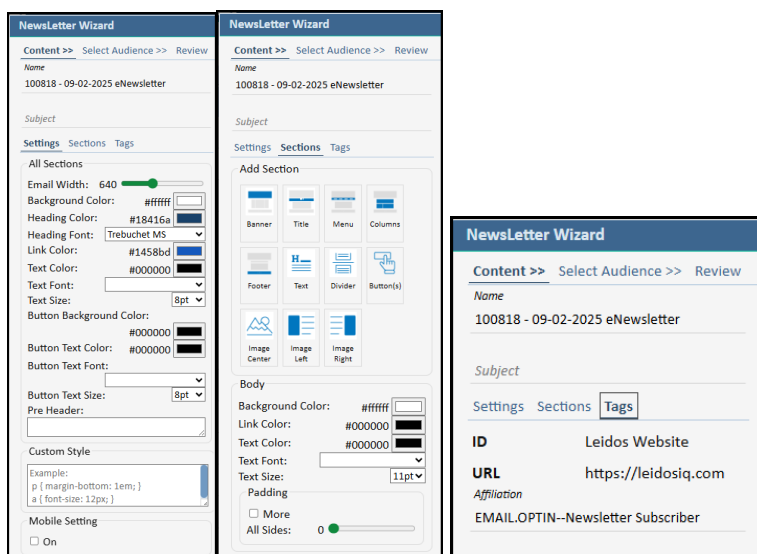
NewsLetter Wizard

Content >> Select Audience >> Review

Name

100818 - 09-02-2025 eNewsletter

Subject

Settings Sections Tags

All Sections

Email Width: 640

Background Color: #ffffff

Heading Color: #18416a

Heading Font: Trebuchet MS

Link Color: #1458bd

Text Color: #000000

Text Font:

Text Size: 8pt

Button Background Color:

#000000

Button Text Color: #000000

Button Text Font:

Button Text Size: 8pt

Pre Header:

Custom Style

Example:
p { margin-bottom: 1em; }
a { font-size: 12px; }

Mobile Setting

On

NewsLetter Wizard

Content >> Select Audience >> Review

Name

100818 - 09-02-2025 eNewsletter

Subject

Settings Sections Tags

Add Section

Banner Title Menu Columns

Footer Text Divider Button(s)

Image Center Image Left Image Right

Body

Background Color: #ffffff

Link Color: #000000

Text Color: #000000

Text Font:

Text Size: 11pt

Padding

More

All Sides: 0

NewsLetter Wizard

Content >> Select Audience >> Review

Name

100818 - 09-02-2025 eNewsletter

Subject

Settings Sections Tags

ID Leidos Website

URL https://leidosiq.com

Affiliation

EMAIL.OPTIN--Newsletter Subscriber